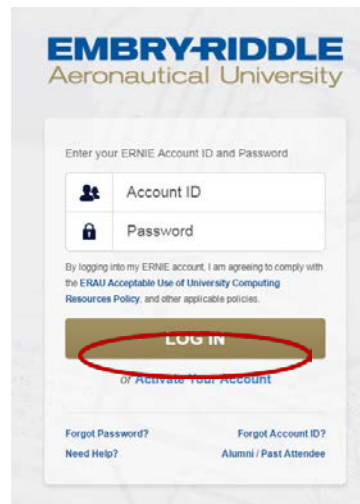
EMBRY-RIDDLE
Aeronautical University

Enter your ERNIE Account ID and Password

Account ID

Password

By logging into my ERNIE account, I am agreeing to comply with the ERAU Acceptable Use of University Computing Resources Policy, and other applicable policies.

LOG IN

or Activate Your Account

Forgot Password?
Forgot Account ID?
Need Help?
Alumni / Past Attendee